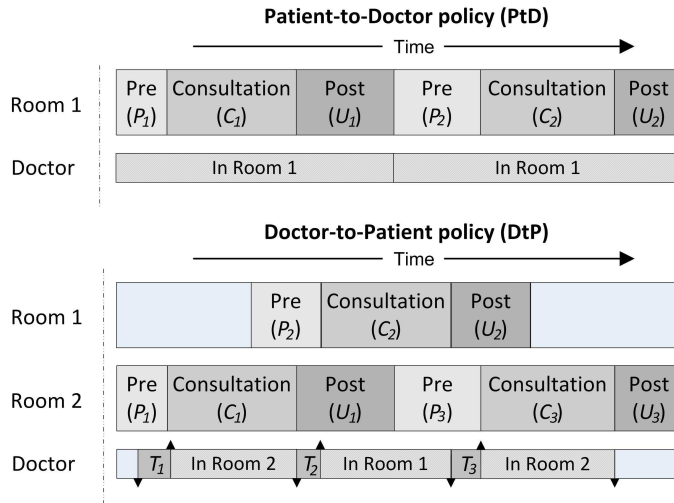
Patient-to-Doctor policy (PtD)

Time

Room 1

Pre ($P_1$)

Consultation ($C_1$)

Post ($U_1$)

Pre ($P_2$)

Consultation ($C_2$)

Post ($U_2$)

Doctor

In Room 1

In Room 1

Doctor-to-Patient policy (DtP)

Time

Room 1

Pre ($P_2$)

Consultation ($C_2$)

Post ($U_2$)

Room 2

Pre ($P_1$)

Consultation ($C_1$)

Post ($U_1$)

Pre ($P_3$)

Consultation ($C_3$)

Post ($U_3$)

Doctor

$T_1$

In Room 2

$T_2$

In Room 1

$T_3$

In Room 2